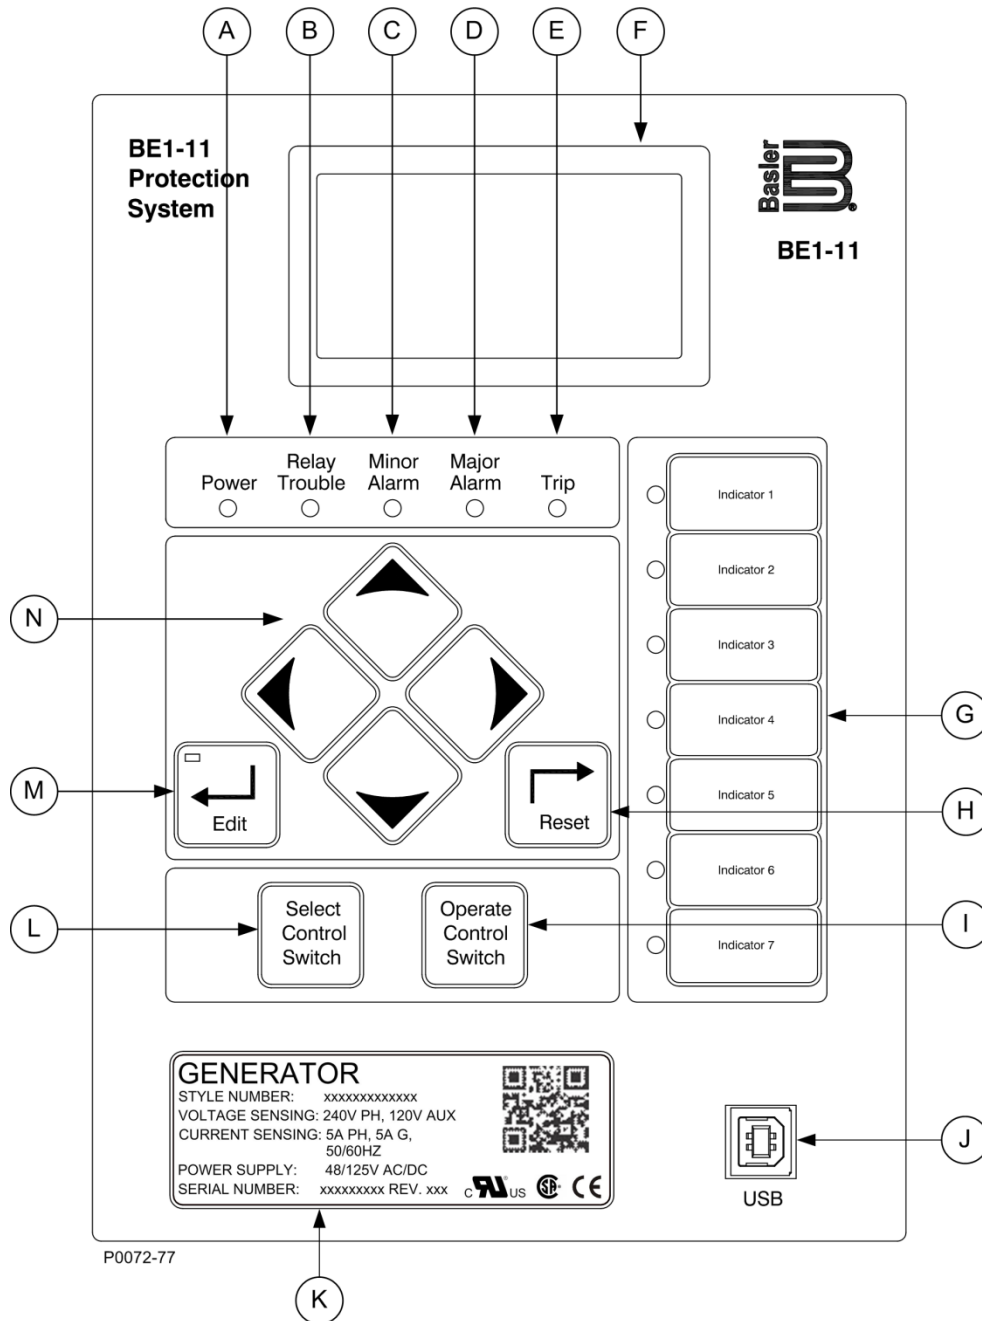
A B C D E F

BE1-11 Protection System

Basler

BE1-11

Power

Relay Trouble

Minor Alarm

Major Alarm

Trip

Indicator 1

Indicator 2

Indicator 3

Indicator 4

Indicator 5

Indicator 6

Indicator 7

N

G

M

Edit

Reset

H

L

Select Control Switch

Operate Control Switch

I

GENERATOR
STYLE NUMBER: xxxxxxxxxxxxx
VOLTAGE SENSING: 240V PH, 120V AUX
CURRENT SENSING: 5A PH, 5A G, 50/60HZ
POWER SUPPLY: 48/125V AC/DC
SERIAL NUMBER: xxxxxxxxx REV. xxx

c US CE

USB

J

P0072-77

K